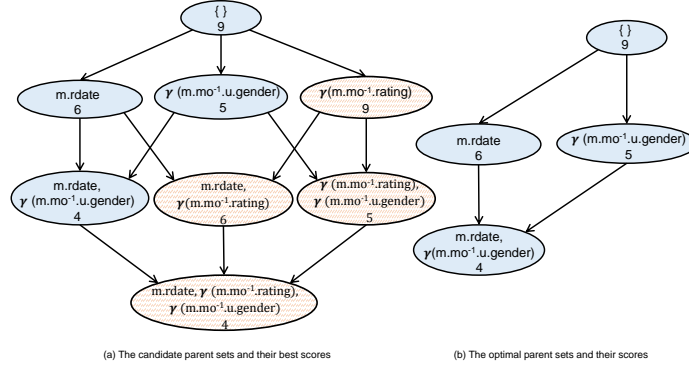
{ }
9

m.rdate
6

$\gamma$ (m.mo$^{-1}$.u.gender)
5

$\gamma$(m.mo$^{-1}$.rating)
9

m.rdate,
$\gamma$ (m.mo$^{-1}$.u.gender)
4

m.rdate,
$\gamma$(m.mo$^{-1}$.rating)
6

$\gamma$ (m.mo$^{-1}$.rating),
$\gamma$ (m.mo$^{-1}$.u.gender)
5

m.rdate, $\gamma$ (m.mo$^{-1}$.rating),
$\gamma$ (m.mo$^{-1}$.u.gender)
4

{ }
9

m.rdate
6

$\gamma$ (m.mo$^{-1}$.u.gender)
5

m.rdate,
$\gamma$(m.mo$^{-1}$.u.gender)
4

(a) The candidate parent sets and their best scores

(b) The optimal parent sets and their scores